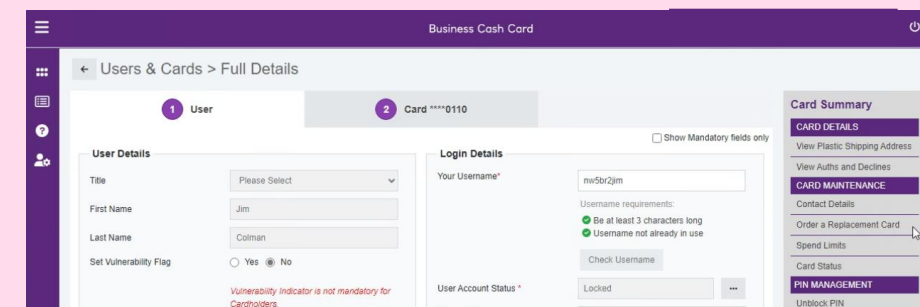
Business Cash Card

← Users & Cards > Full Details

1 User

2 Card ****0110

Show Mandatory fields only

User Details

Title Please Select

First Name Jim

Last Name Colman

Set Vulnerability Flag Yes No

Vulnerability Indicator is not mandatory for Cardholders.

Login Details

Your Username* nw5br2jim

Username requirements:

Be at least 3 characters long

Username not already in use

Check Username

User Account Status * Locked ...

Card Summary

CARD DETAILS

View Plastic Shipping Address

View Auths and Declines

CARD MAINTENANCE

Contact Details

Order a Replacement Card

Spend Limits

Card Status

PIN MANAGEMENT

Unblock PIN